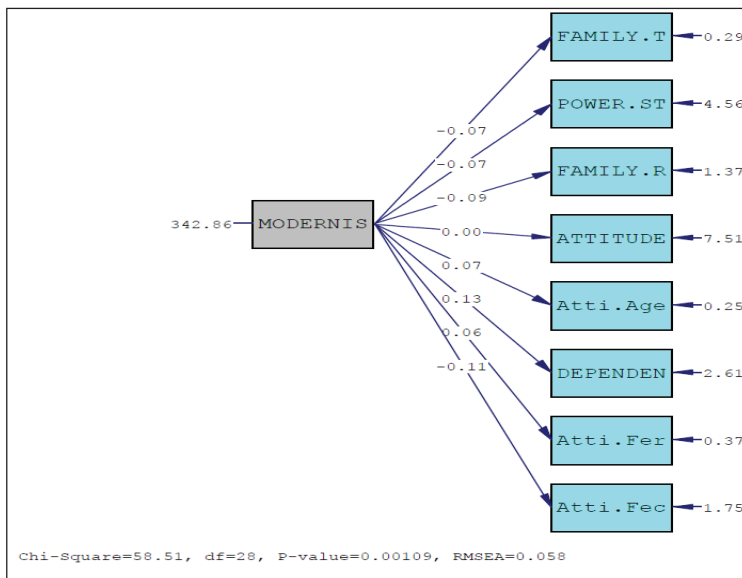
FAMILY.T 0.29
POWER.ST 4.56
FAMILY.R 1.37
ATTITUDE 7.51
Atti.Age 0.25
DEPENDEN 2.61
Atti.Fer 0.37
Atti.Fec 1.75

-0.07
-0.07
-0.09
0.00
0.07
0.13
0.06
-0.11

342.86 MODERNIS

Chi-Square=58.51, df=28, P-value=0.00109, RMSEA=0.058